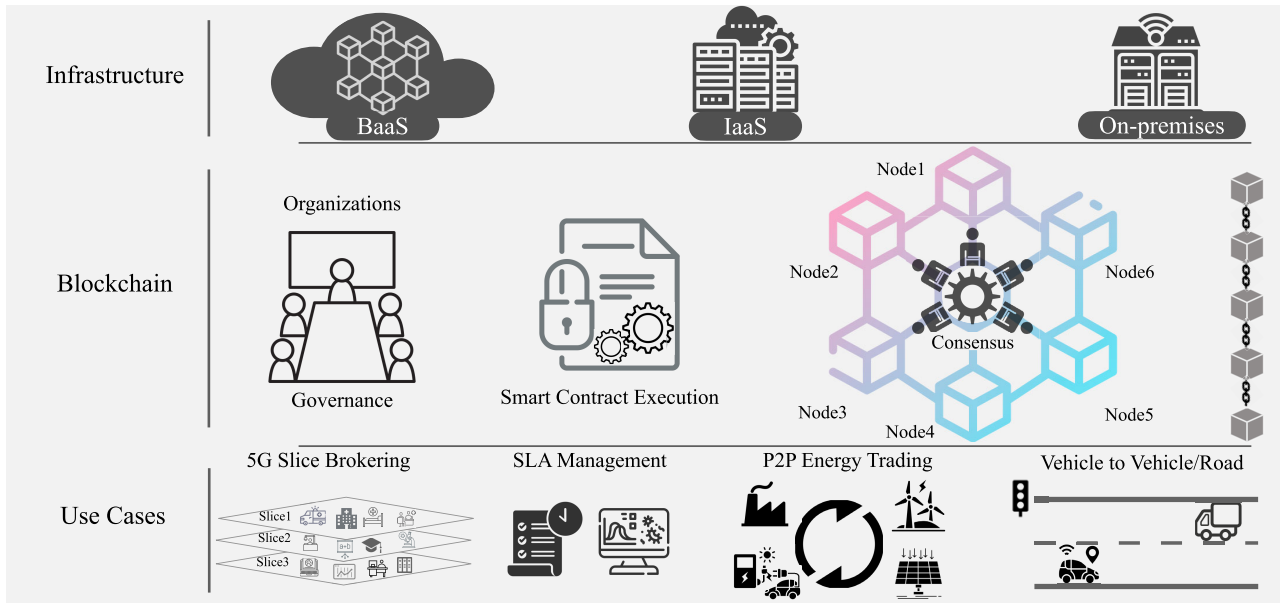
Infrastructure

BaaS

IaaS

On-premises

Blockchain

Organizations

Governance

Smart Contract Execution

Node1

Node2

Node6

Consensus

Node3

Node4

Node5

Use Cases

5G Slice Brokering

Slice1

Slice2

Slice3

SLA Management

P2P Energy Trading

Vehicle to Vehicle/Road